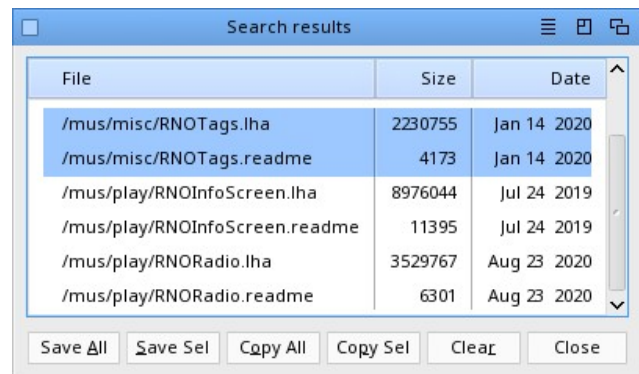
Search results

| File | Size | Date |
|---|---|---|
| /mus/misc/RNOTags.lha | 2230755 | Jan 14 2020 |
| /mus/misc/RNOTags.readme | 4173 | Jan 14 2020 |
| /mus/play/RNOInfoScreen.lha | 8976044 | Jul 24 2019 |
| /mus/play/RNOInfoScreen.readme | 11395 | Jul 24 2019 |
| /mus/play/RNORadio.lha | 3529767 | Aug 23 2020 |
| /mus/play/RNORadio.readme | 6301 | Aug 23 2020 |

Save All | Save Sel | Copy All | Copy Sel | Clear | Close